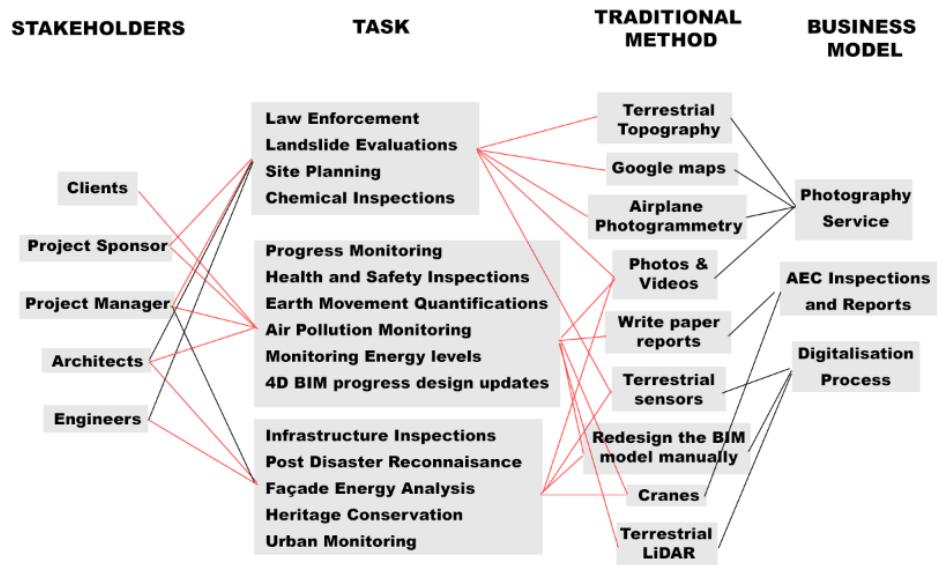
STAKEHOLDERS

TASK

TRADITIONAL METHOD

BUSINESS MODEL

Clients

Project Sponsor

Project Manager

Architects

Engineers

Law Enforcement
Landslide Evaluations
Site Planning
Chemical Inspections

Progress Monitoring
Health and Safety Inspections
Earth Movement Quantifications
Air Pollution Monitoring
Monitoring Energy levels
4D BIM progress design updates

Infrastructure Inspections
Post Disaster Reconnaisance
Façade Energy Analysis
Heritage Conservation
Urban Monitoring

Terrestrial Topography

Google maps

Airplane Photogrammetry

Photos & Videos

Write paper reports

Terrestrial sensors

Redesign the BIM model manually

Cranes

Terrestrial LiDAR

Photography Service

AEC Inspections and Reports

Digitalisation Process